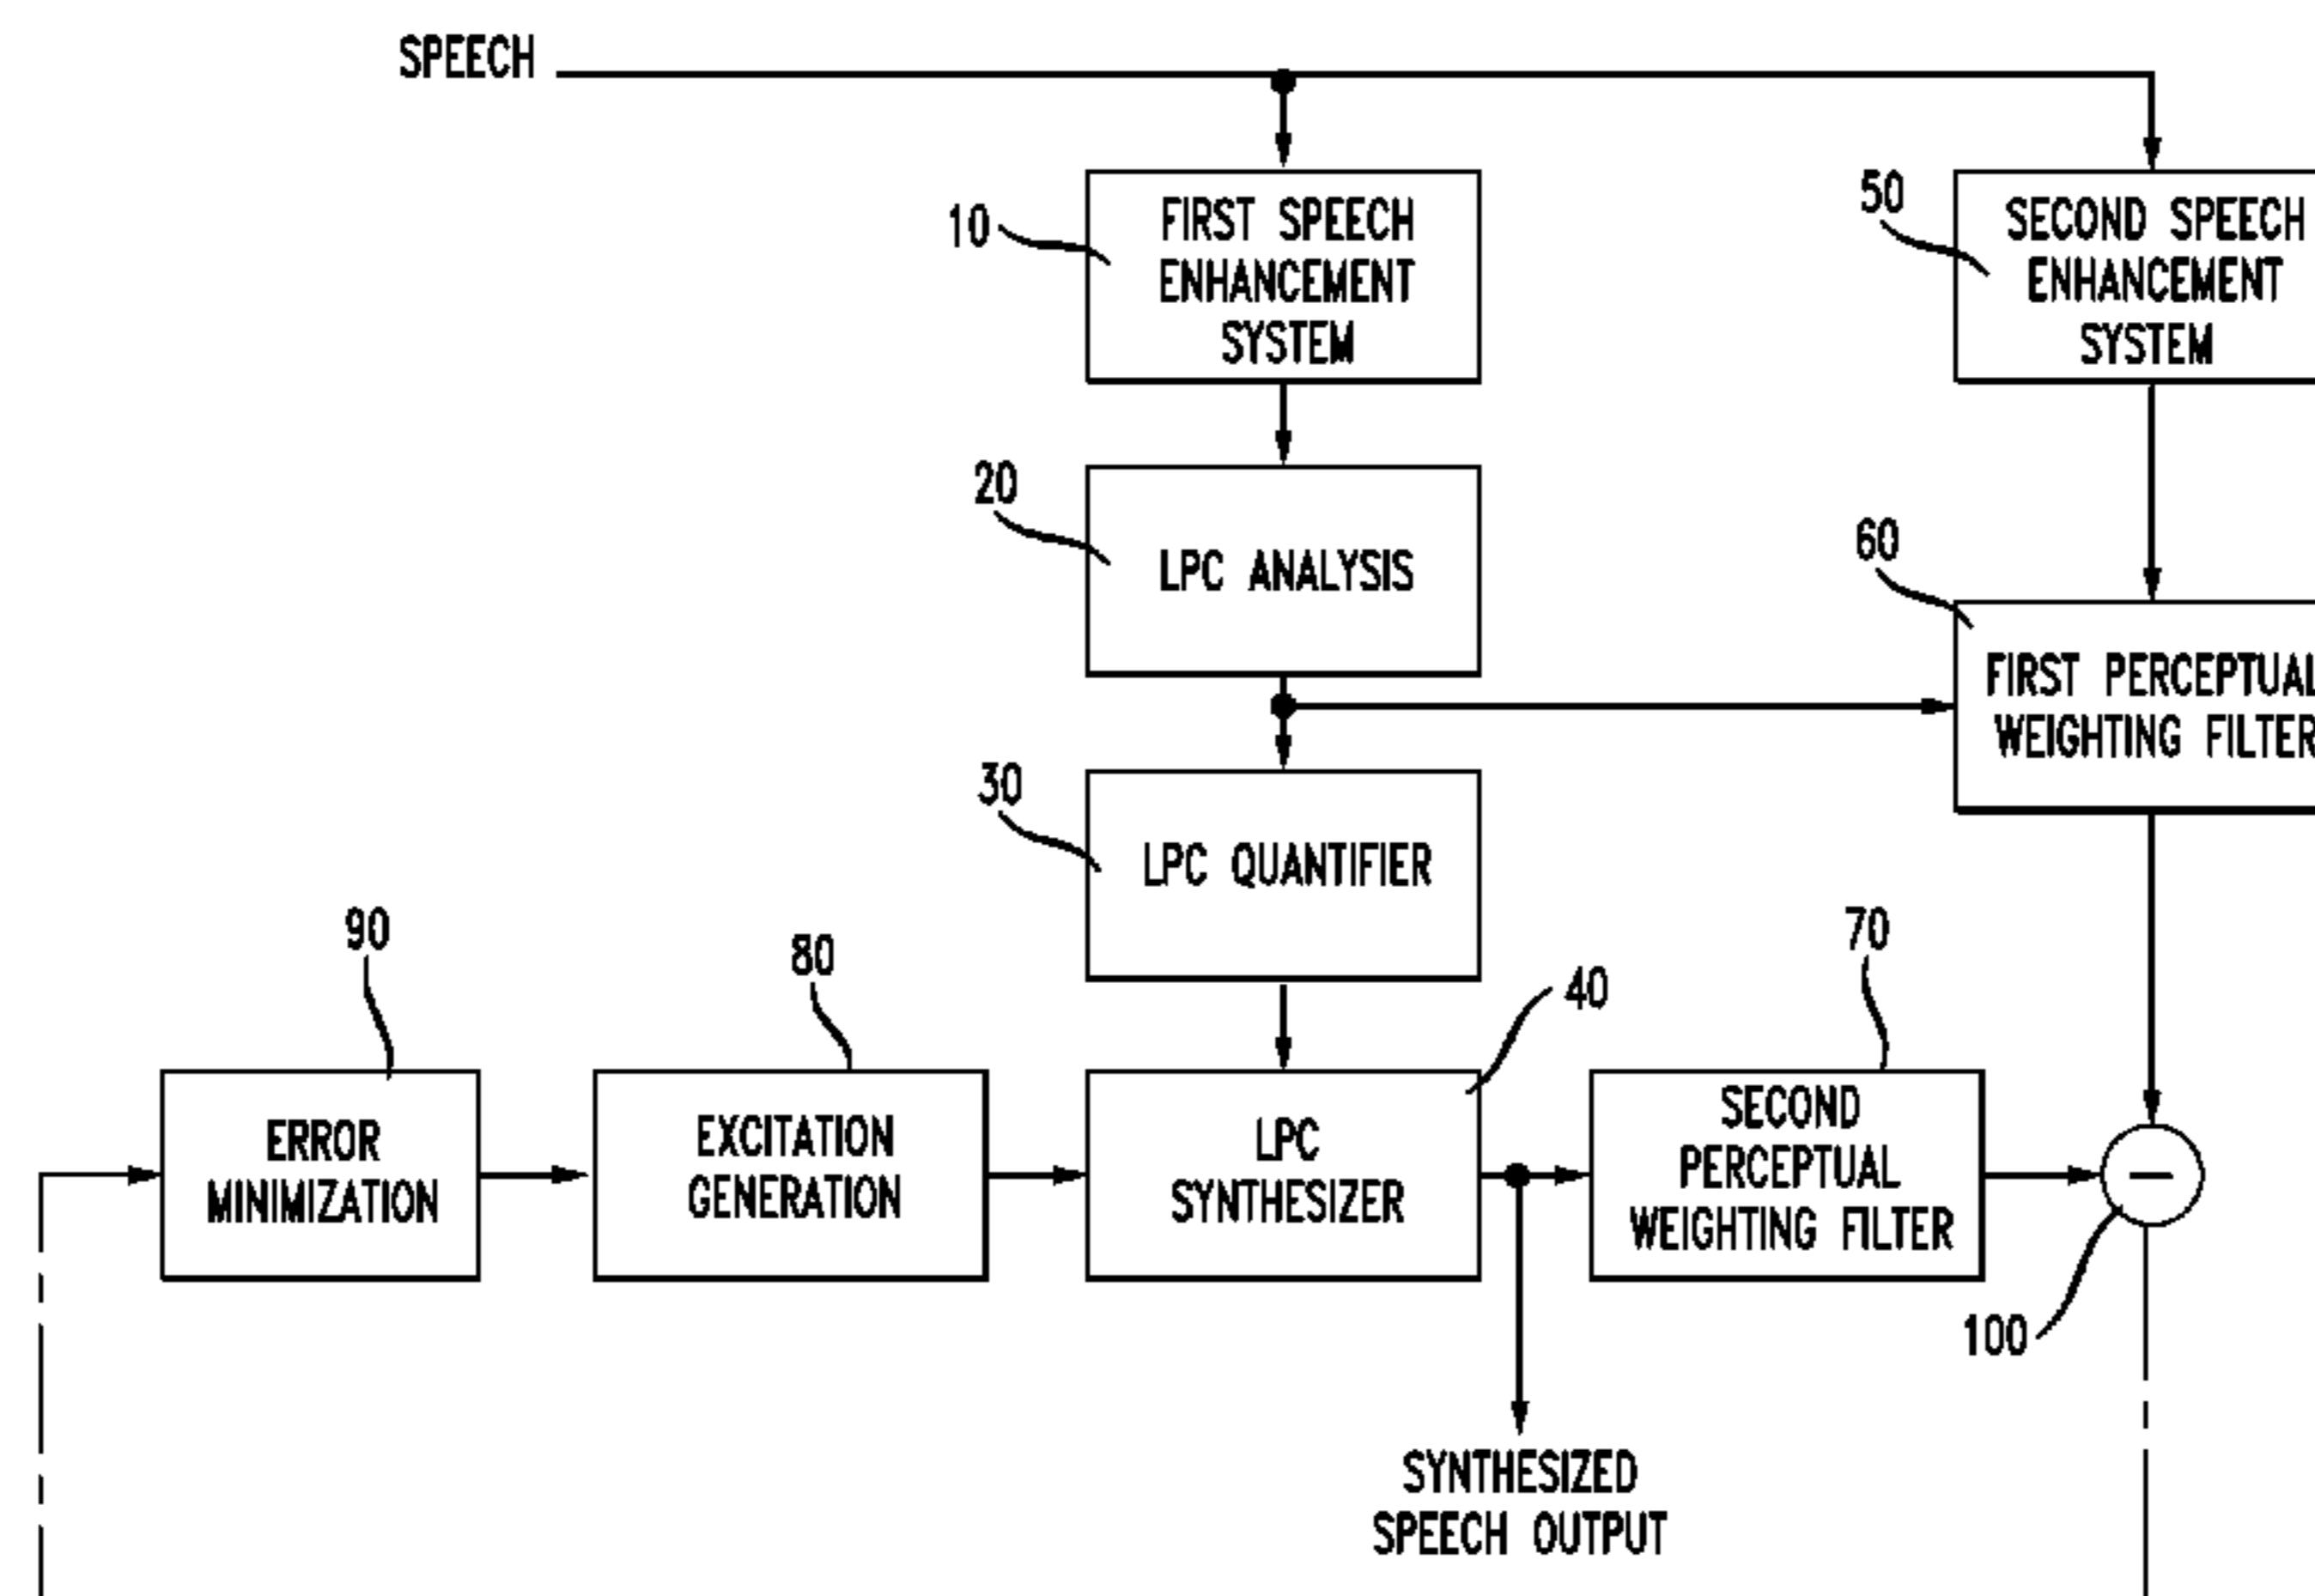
SPEECH

10 FIRST SPEECH ENHANCEMENT SYSTEM

50 SECOND SPEECH ENHANCEMENT SYSTEM

20 LPC ANALYSIS

60 FIRST PERCEPTUAL WEIGHTING FILTER

30 LPC QUANTIFIER

90 ERROR MINIMIZATION

80 EXCITATION GENERATION

40 LPC SYNTHESIZER

70 SECOND PERCEPTUAL WEIGHTING FILTER

$-$

100

SYNTHESIZED SPEECH OUTPUT